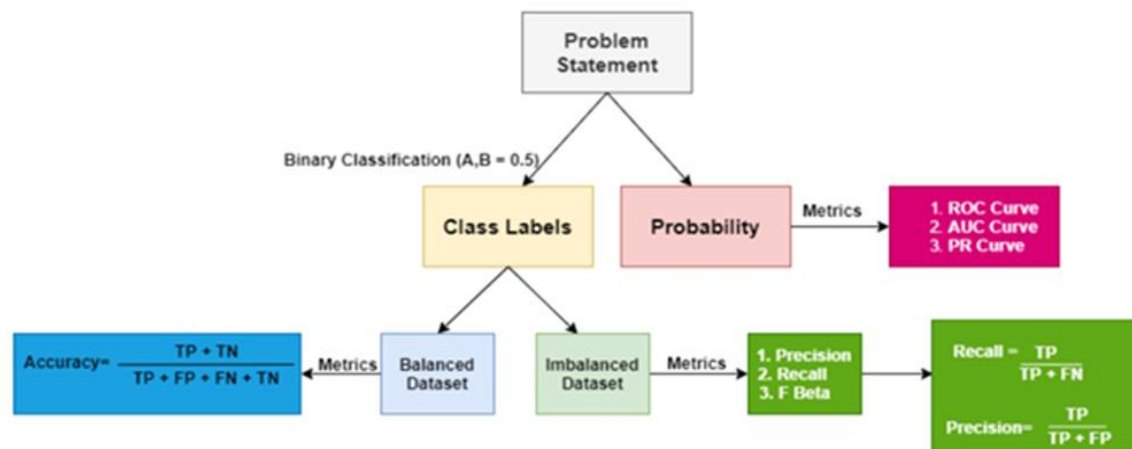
Problem Statement

Binary Classification (A,B = 0.5)

Class Labels

Probability

Metrics

1. ROC Curve
2. AUC Curve
3. PR Curve

Accuracy= $\frac{TP + TN}{TP + FP + FN + TN}$

Metrics

Balanced Dataset

Imbalanced Dataset

Metrics

1. Precision
2. Recall
3. F Beta

Recall = $\frac{TP}{TP + FN}$

Precision= $\frac{TP}{TP + FP}$